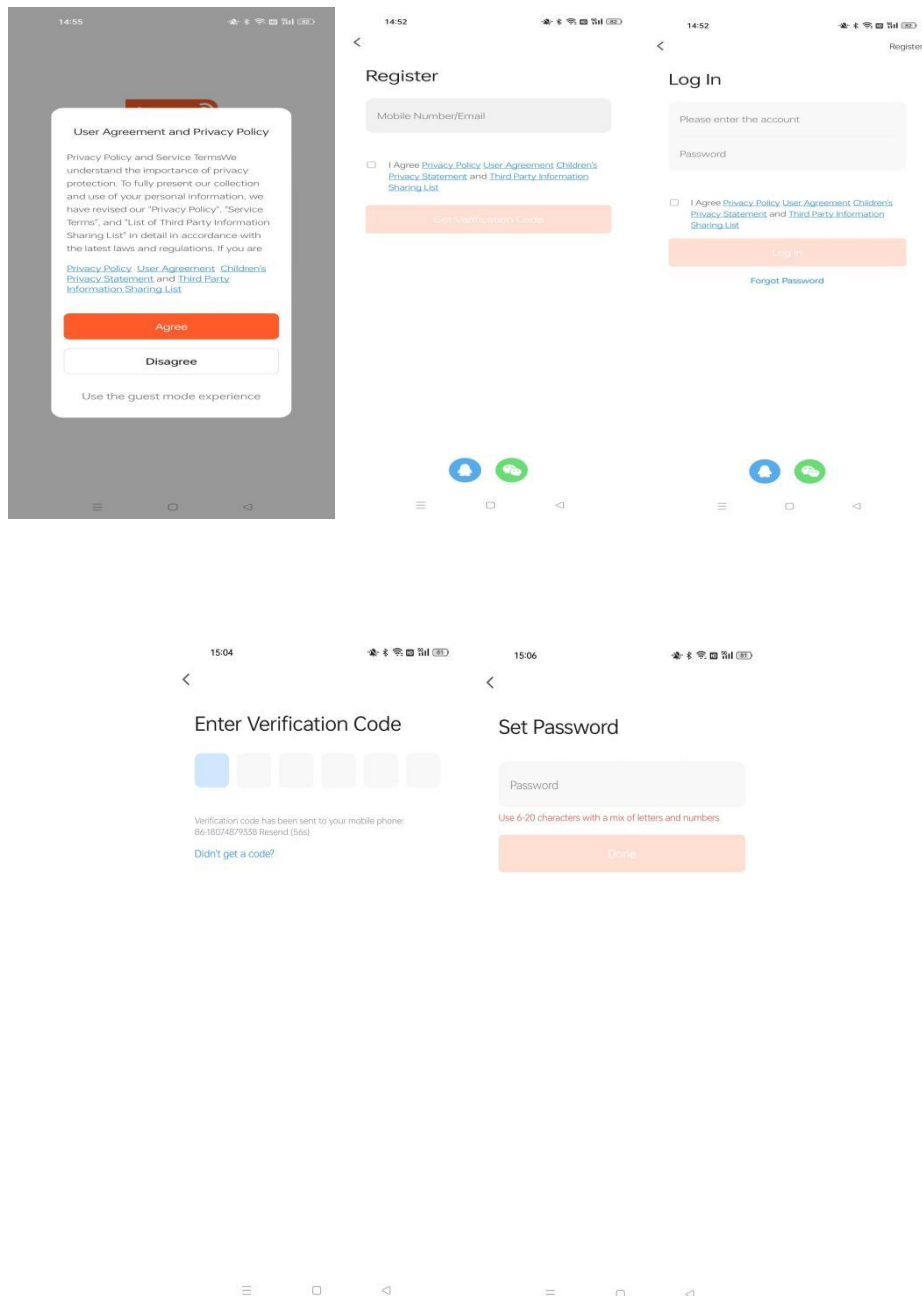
14:55

User Agreement and Privacy Policy

Privacy Policy and Service TermsWe understand the importance of privacy protection. To fully present our collection and use of your personal information, we have revised our "Privacy Policy", "Service Terms", and "List of Third Party Information Sharing List" in detail in accordance with the latest laws and regulations. If you are

Privacy Policy User Agreement Children's Privacy Statement and Third Party Information Sharing List

Agree

Disagree

Use the guest mode experience

14:52

<

Register

Mobile Number/Email

I Agree Privacy Policy User Agreement Children's Privacy Statement and Third Party Information Sharing List

Get Verification Code

14:52

<

Register

Log In

Please enter the account

Password

I Agree Privacy Policy User Agreement Children's Privacy Statement and Third Party Information Sharing List

Log In

Forgot Password

15:04

<

Enter Verification Code

Verification code has been sent to your mobile phone: 86-18074879338 Resend (56s)

Didn't get a code?

15:06

<

Set Password

Password

Use 6-20 characters with a mix of letters and numbers

Done